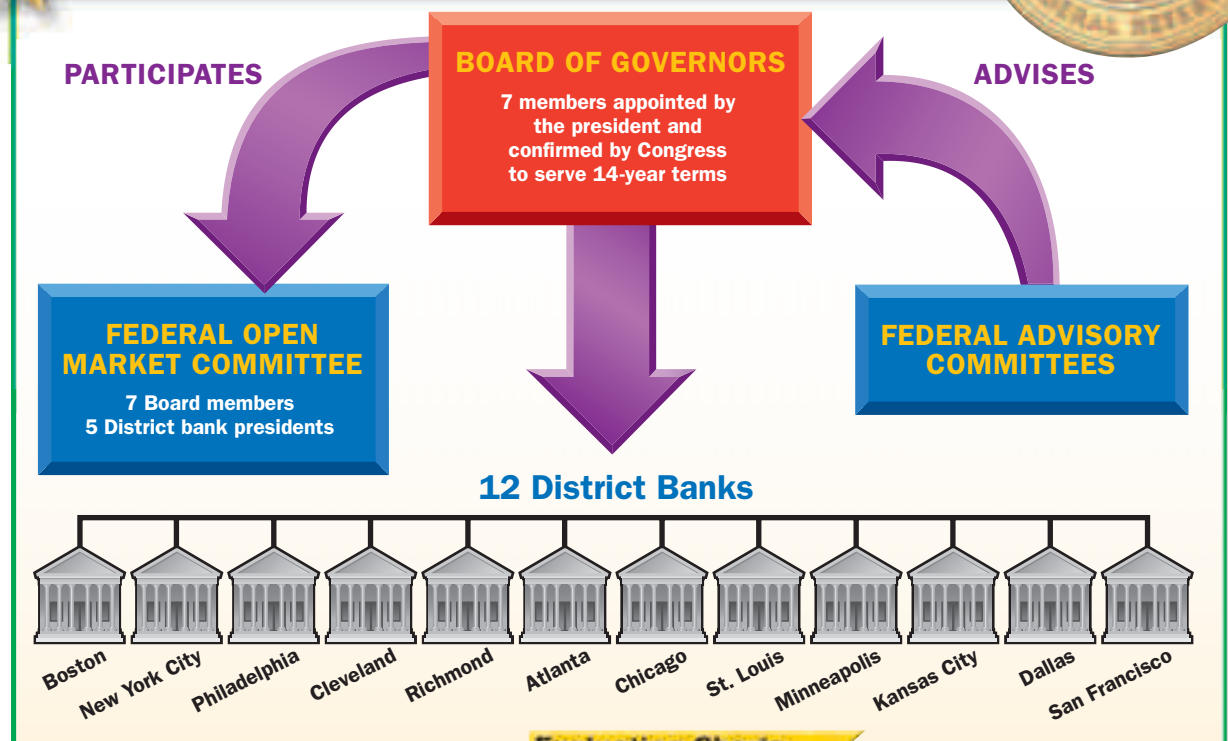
PARTICIPATES

BOARD OF GOVERNORS

7 members appointed by the president and confirmed by Congress to serve 14-year terms

ADVISES

FEDERAL OPEN MARKET COMMITTEE

7 Board members
5 District bank presidents

FEDERAL ADVISORY COMMITTEES

12 District Banks

Boston
New York City
Philadelphia
Cleveland
Richmond
Atlanta
Chicago
St. Louis
Minneapolis
Kansas City
Dallas
San Francisco

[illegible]